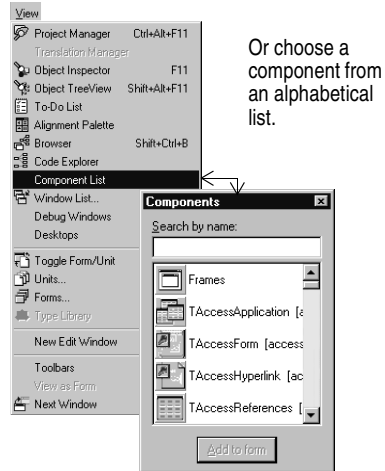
View

Project Manager Ctrl+Alt+F11
Translation Manager
Object Inspector F11
Object TreeView Shift+Alt+F11
To-Do List
Alignment Palette
Browser Shift+Ctrl+B
Code Explorer
Component List
Window List...
Debug Windows
Desktops
Toggle Form/Unit
Units...
Forms...
Type Library
New Edit Window
Toolbars
View as Form
Next Window

Or choose a component from an alphabetical list.

Components
Search by name:
Frames
TAccessApplication [a
TAccessForm [access
TAccessHyperlink [ac
TAccessReferences [
Add to form